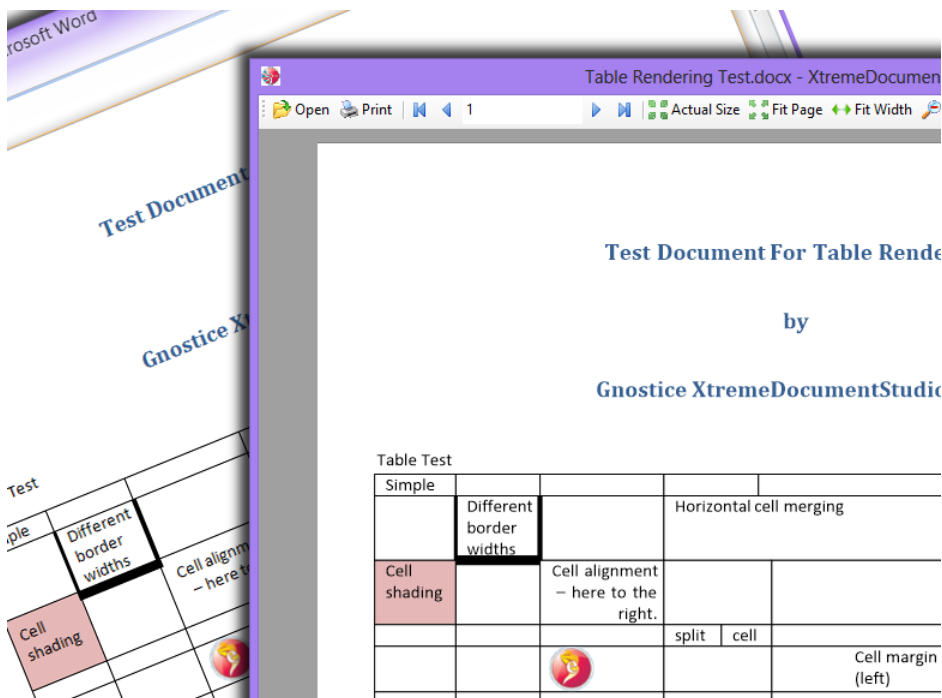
rosoft Word

Test Document

Gnostice X

Test

ple

Different border widths

Cell alignm – here t

Cell shading

Table Rendering Test.docx - XtremeDocumen

Open Print 1 Actual Size Fit Page Fit Width

Test Document For Table Rende

by

Gnostice XtremeDocumentStudio

Table Test

| Simple | | | | |
|---|---|---|---|---|
| | Different border widths | | Horizontal cell merging | |
| Cell shading | | Cell alignment – here to the right. | | |
| | | | split | cell |
| | | | | Cell margin (left) |